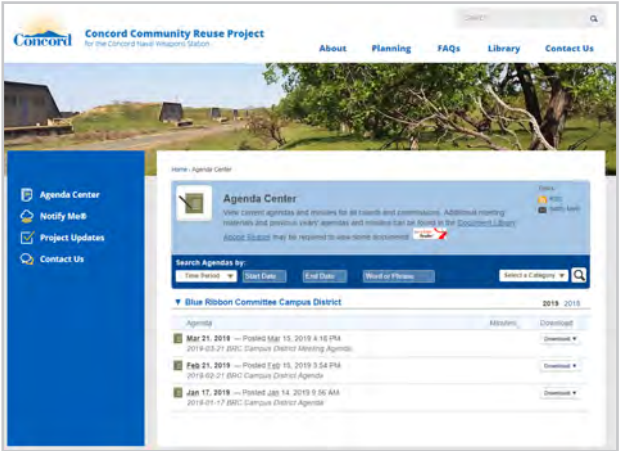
Concord

Concord Community Reuse Project
for the Concord Naval Weapons Station

Search

About Planning FAQs Library Contact Us

Agenda Center
Notify Me®
Project Updates
Contact Us

Home › Agenda Center

Agenda Center

View current agendas and minutes for all boards and commissions. Additional meeting materials and previous years' agendas and minutes can be found in the Document Library.

Adobe Reader may be required to view some documents.

Tools
RSS
Notify Me®

Search Agendas by:
Time Period
Start Date
End Date
Word or Phrase
Select a Category

▼ Blue Ribbon Committee Campus District

2019 2018

| Agenda | Minutes | Download |
|---|---|---|
| Mar 21, 2019 — Posted Mar 15, 2019 4:16 PM 2019-03-21 BRC Campus District Meeting Agenda | | Download ▼ |
| Feb 21, 2019 — Posted Feb 15, 2019 3:54 PM 2019-02-21 BRC Campus District Agenda | | Download ▼ |
| Jan 17, 2019 — Posted Jan 14, 2019 9:36 AM 2019-01-17 BRC Campus District Agenda | | Download ▼ |